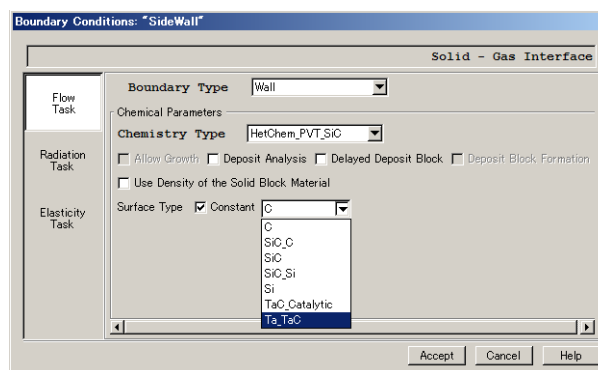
Boundary Conditions: "SideWall"

Solid - Gas Interface

Flow Task

Radiation Task

Elasticity Task

Boundary Type Wall

Chemical Parameters

Chemistry Type HetChem_PVT_SiC

Allow Growth Deposit Analysis Delayed Deposit Block Deposit Block Formation

Use Density of the Solid Block Material

Surface Type Constant C

C
SiC_C
SiC
SiC_Si
Si
TaC_Catalytic
Ta_TaC

Accept Cancel Help